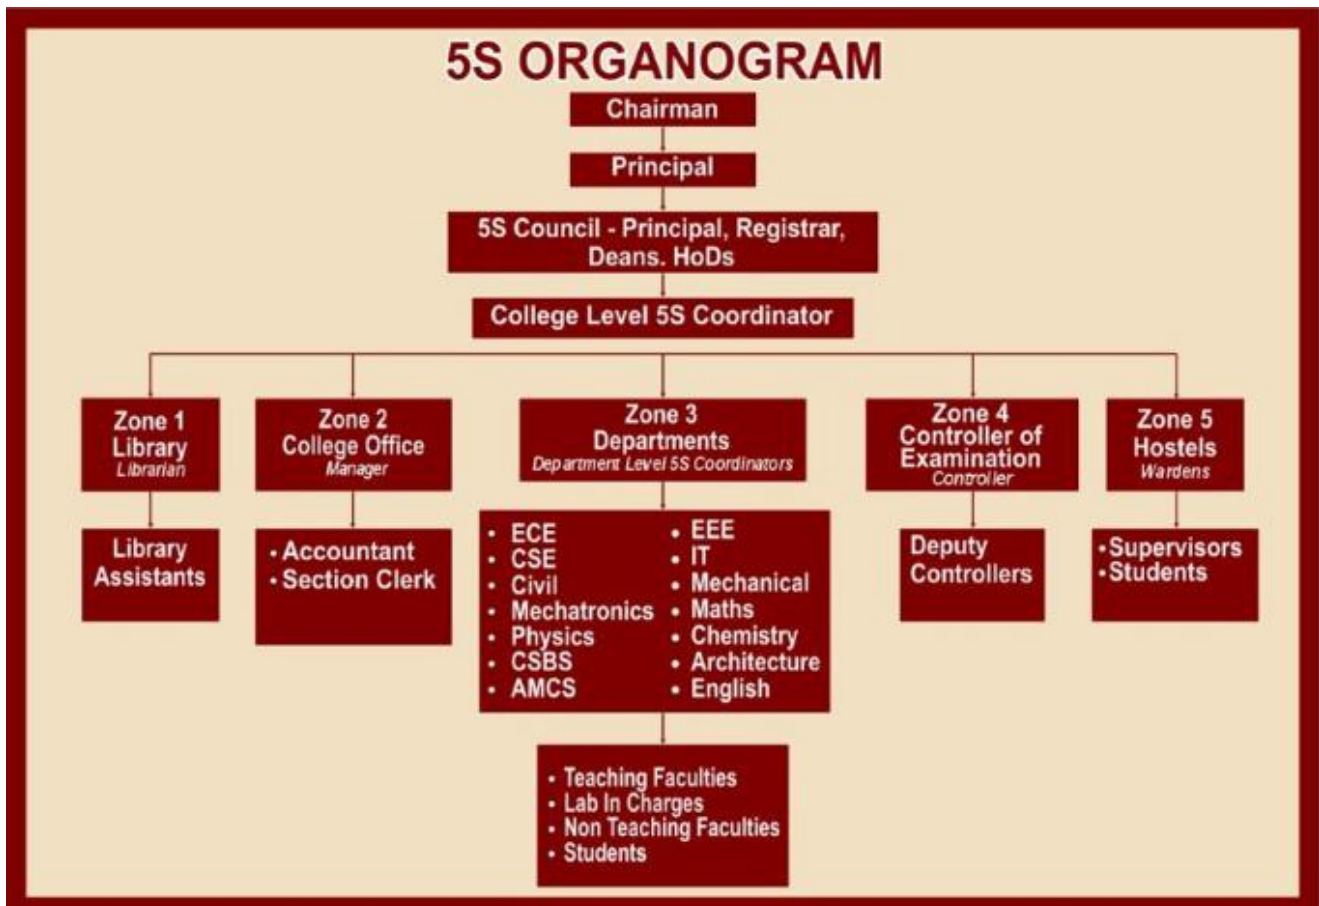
5S ORGANOGRAM

Chairman

Principal

5S Council - Principal, Registrar, Deans. HoDs

College Level 5S Coordinator

Zone 1
Library
Librarian

Zone 2
College Office
Manager

Zone 3
Departments
Department Level 5S Coordinators

Zone 4
Controller of Examination
Controller

Zone 5
Hostels
Wardens

Library Assistants

• Accountant
• Section Clerk

• ECE
• CSE
• Civil
• Mechatronics
• Physics
• CSBS
• AMCS

• EEE
• IT
• Mechanical
• Maths
• Chemistry
• Architecture
• English

Deputy Controllers

•Supervisors
•Students

• Teaching Faculties
• Lab In Charges
• Non Teaching Faculties
• Students